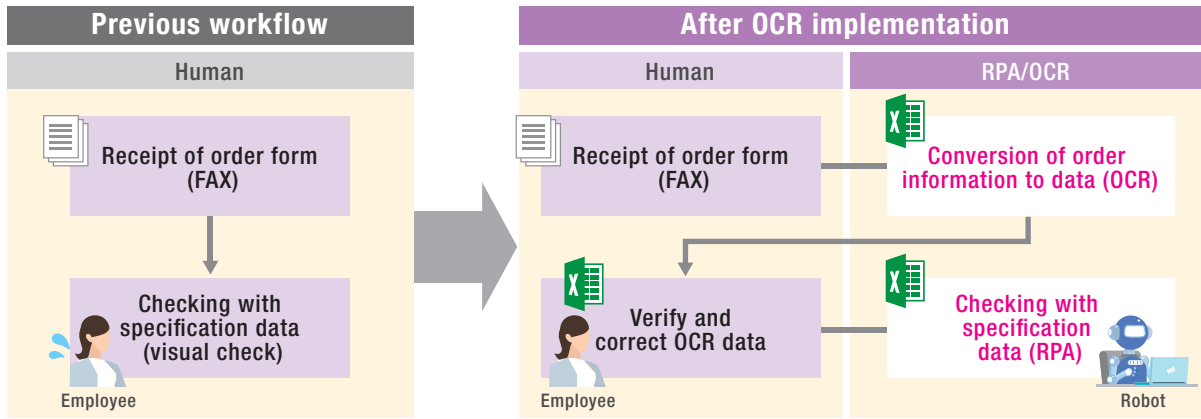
Previous workflow

Human

Receipt of order form (FAX)

Checking with specification data (visual check)

Employee

After OCR implementation

Human

RPA/OCR

Receipt of order form (FAX)

Conversion of order information to data (OCR)

Verify and correct OCR data

Checking with specification data (RPA)

Employee

Robot